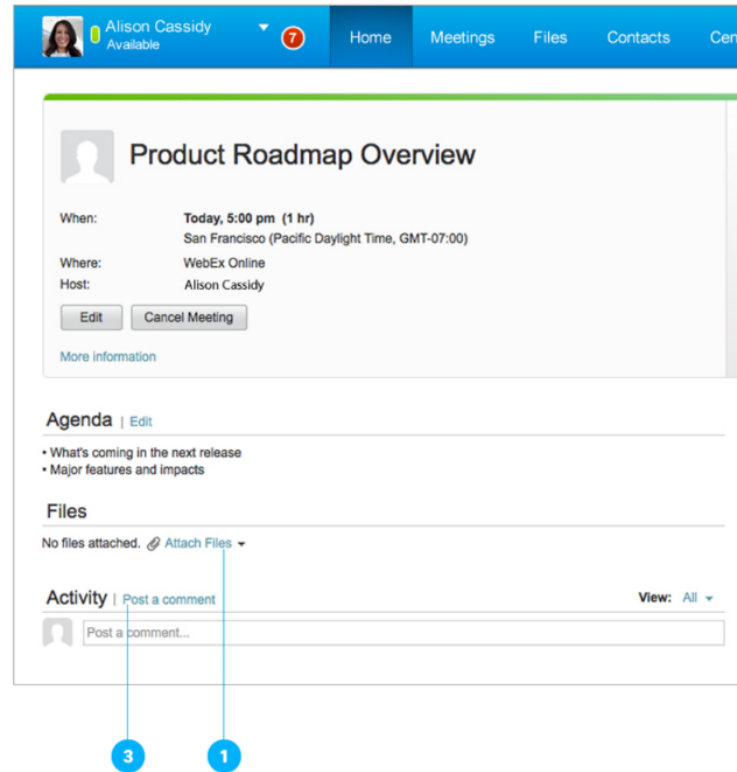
Alison Cassidy
Available
7
Home Meetings Files Contacts Cen

Product Roadmap Overview

When: Today, 5:00 pm (1 hr)
San Francisco (Pacific Daylight Time, GMT-07:00)
Where: WebEx Online
Host: Alison Cassidy

Edit Cancel Meeting

More information

Agenda | Edit

• What's coming in the next release
• Major features and impacts

Files

No files attached. Attach Files

Activity | Post a comment View: All

Post a comment...

3 1